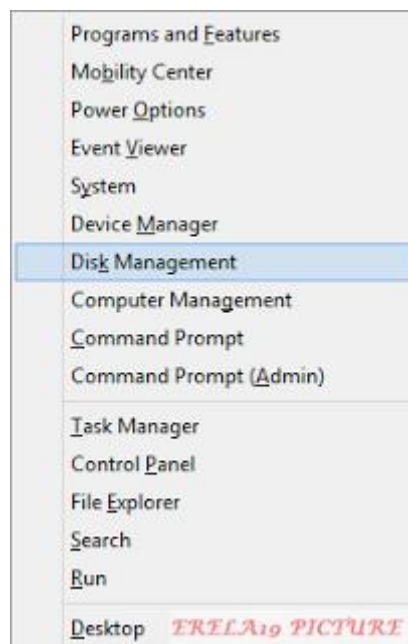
Programs and Features
Mobility Center
Power Options
Event Viewer
System
Device Manager
Disk Management
Computer Management
Command Prompt
Command Prompt (Admin)

Task Manager
Control Panel
File Explorer
Search
Run

Desktop ERELA19 PICTURE